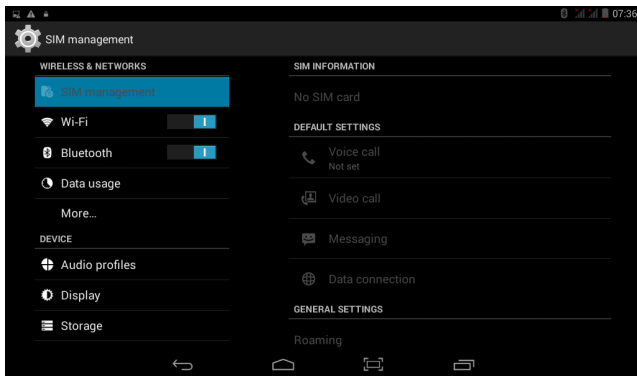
07:36

SIM management

WIRELESS & NETWORKS

SIM management

Wi-Fi

I

Bluetooth

I

Data usage

More...

DEVICE

Audio profiles

Display

Storage

SIM INFORMATION

No SIM card

DEFAULT SETTINGS

Voice call
Not set

Video call

Messaging

Data connection

GENERAL SETTINGS

Roaming